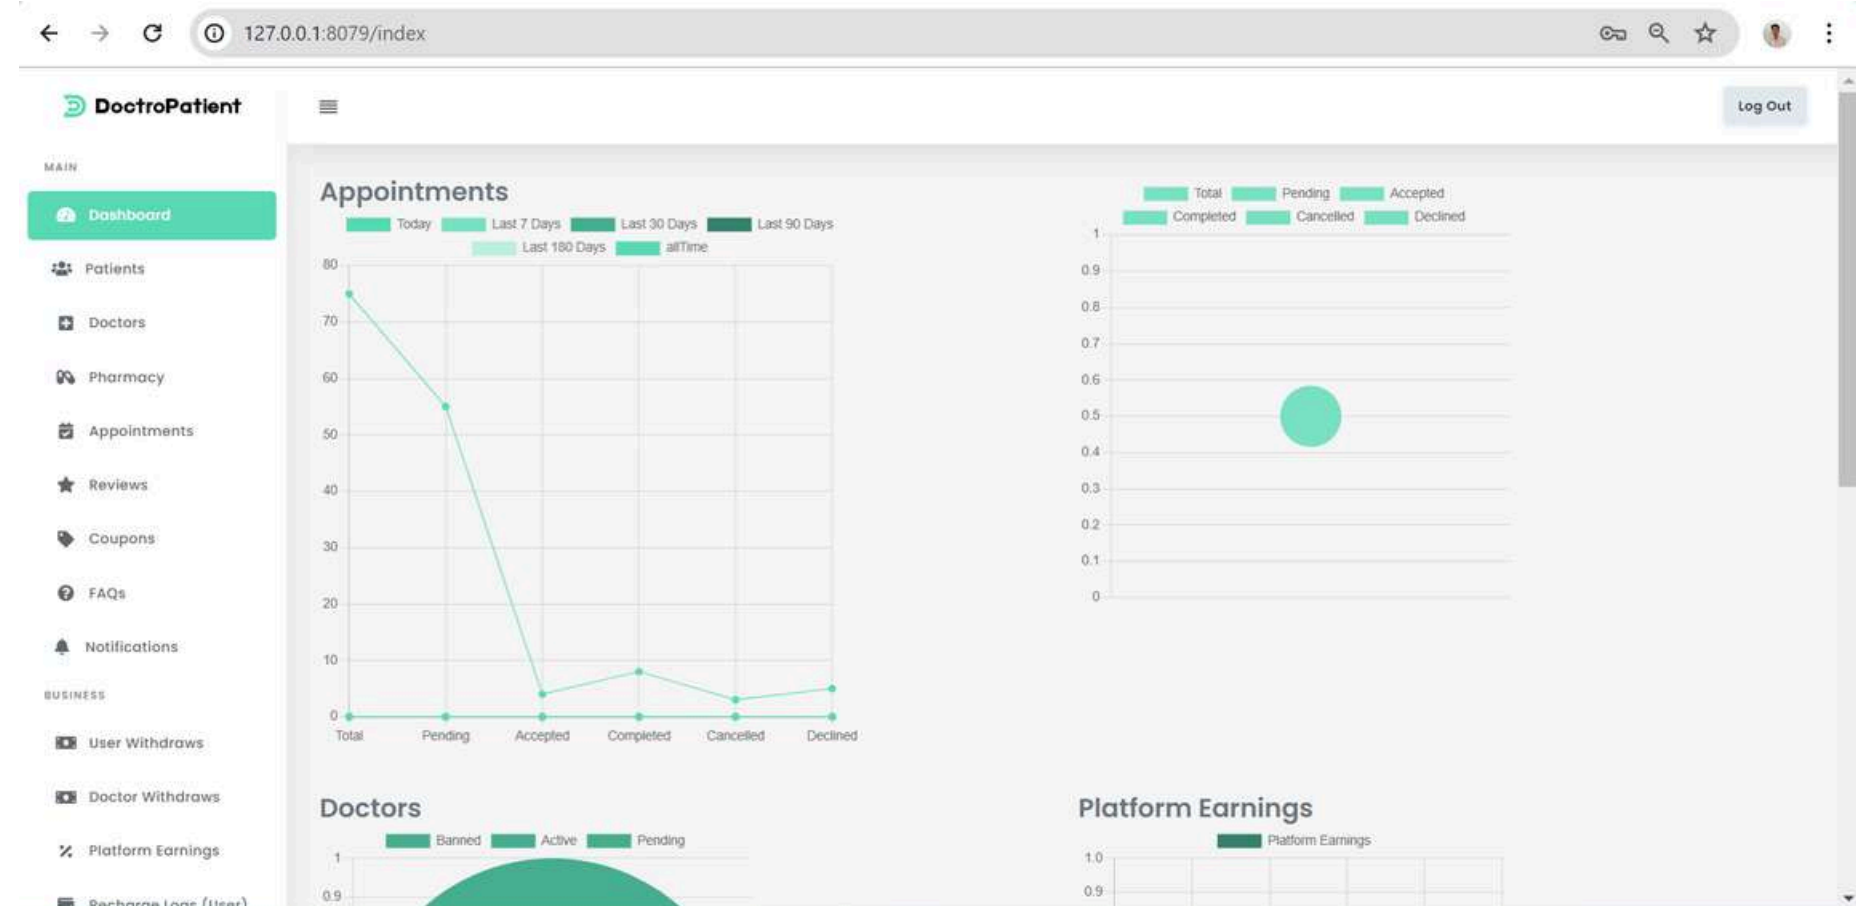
127.0.0.1:8079/index

DoctroPatient

Log Out

MAIN

Dashboard

Patients

Doctors

Pharmacy

Appointments

Reviews

Coupons

FAQs

Notifications

BUSINESS

User Withdraws

Doctor Withdraws

Platform Earnings

Recharge Logs (User)

Appointments

Today Last 7 Days Last 30 Days Last 90 Days Last 180 Days allTime

80
70
60
50
40
30
20
10
0

Total Pending Accepted Completed Cancelled Declined

Total Pending Accepted Completed Cancelled Declined

1
0.9
0.8
0.7
0.6
0.5
0.4
0.3
0.2
0.1
0

Doctors

Banned Active Pending

1
0.9

Platform Earnings

Platform Earnings

1.0
0.9